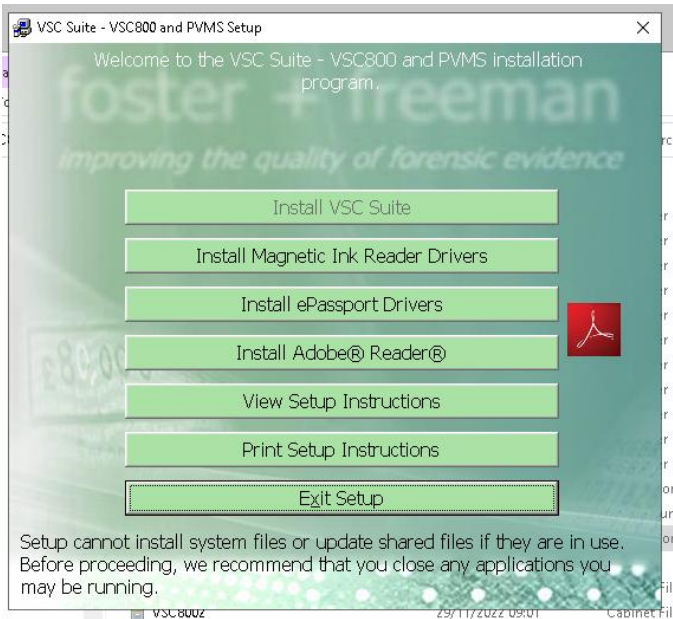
VSC Suite - VSC800 and PVMS Setup

×

Welcome to the VSC Suite - VSC800 and PVMS installation program.

foster + freeman

improving the quality of forensic evidence

Install VSC Suite

Install Magnetic Ink Reader Drivers

Install ePassport Drivers

Install Adobe® Reader®

View Setup Instructions

Print Setup Instructions

Exit Setup

Setup cannot install system files or update shared files if they are in use. Before proceeding, we recommend that you close any applications you may be running.

VSC8002

29/11/2022 09:01

Cabinet Fil